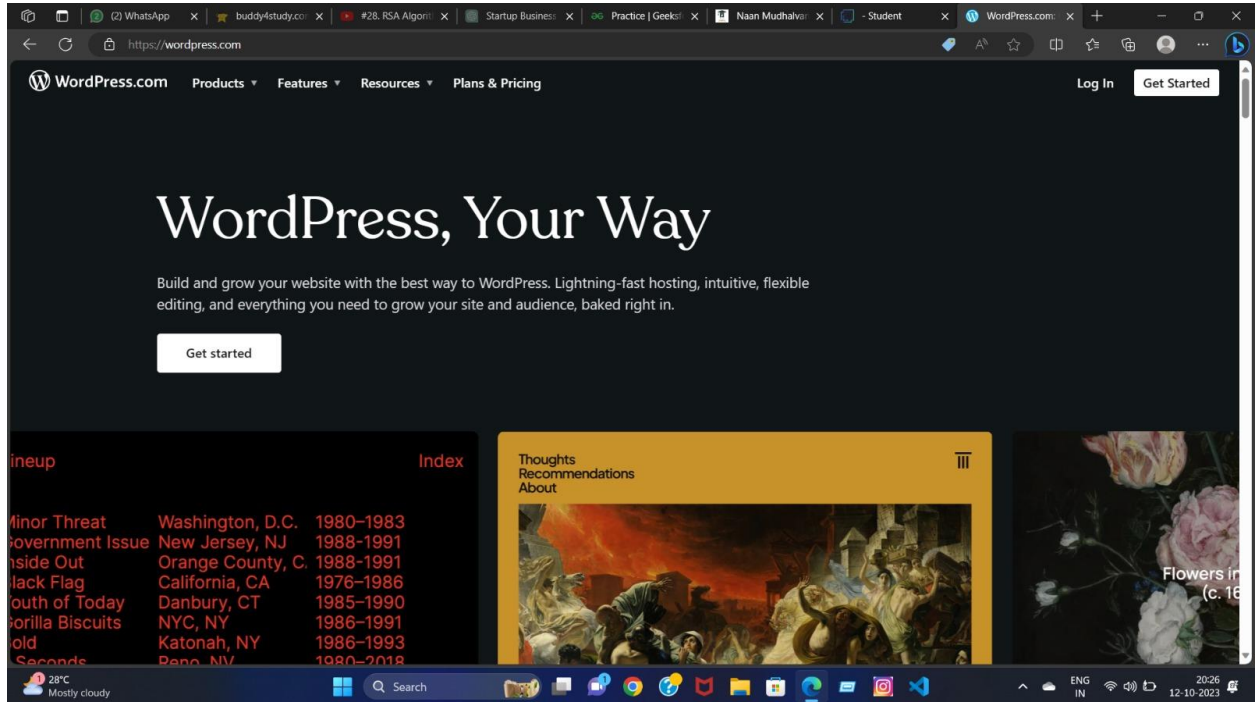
(2) WhatsApp | buddy4study.co | #28. RSA Algorit | Startup Business | Practice | Geeks | Naan Mudhalvar | - Student | WordPress.com

https://wordpress.com

WordPress.com Products ▾ Features ▾ Resources ▾ Plans & Pricing Log In Get Started

WordPress, Your Way

Build and grow your website with the best way to WordPress. Lightning-fast hosting, intuitive, flexible editing, and everything you need to grow your site and audience, baked right in.

Get started

ineup Index

| | | |
|---|---|---|
| Ainor Threat | Washington, D.C. | 1980–1983 |
| Government Issue | New Jersey, NJ | 1988-1991 |
| nside Out | Orange County, C. | 1988-1991 |
| lack Flag | California, CA | 1976–1986 |
| outh of Today | Danbury, CT | 1985–1990 |
| orilla Biscuits | NYC, NY | 1986–1991 |
| old | Katonah, NY | 1986–1993 |
| Seconds | Reno, NV | 1980–2018 |

Thoughts
Recommendations
About

Flowers in
(c. 16

28°C
Mostly cloudy

Search

ENG
IN

20:26
12-10-2023